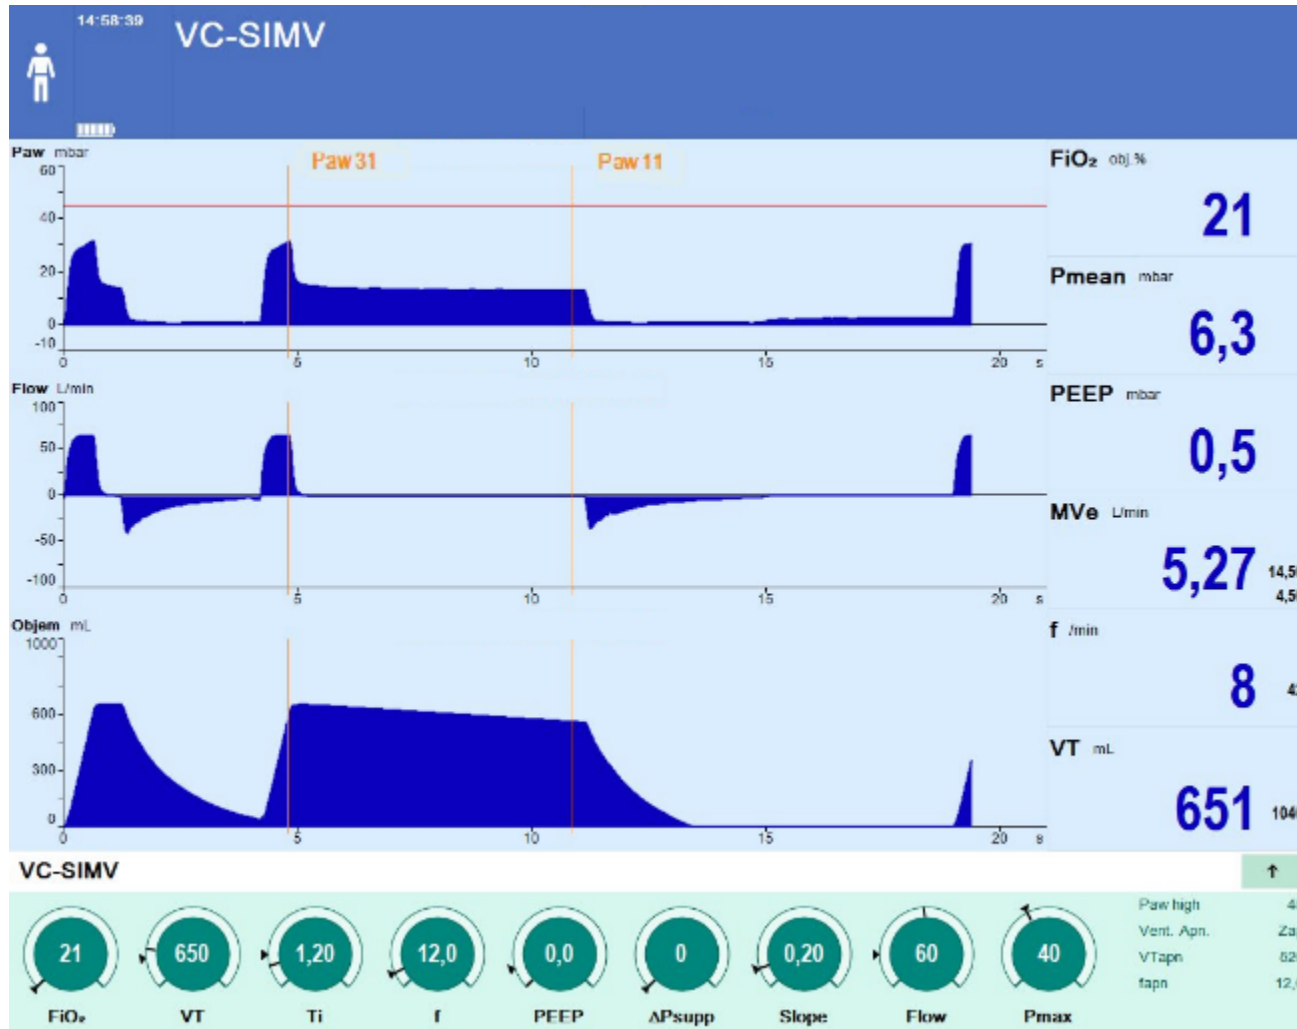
14:58:39
VC-SIMV

Paw mbar
60
40
20
0
-10
0 5 10 15 20 s
Paw 31
Paw 11

Flow L/min
100
50
0
-50
-100
0 5 10 15 20 s

Objem mL
1000
600
300
0
0 5 10 15 20 s

FiO₂ obj.%
21

Pmean mbar
6,3

PEEP mbar
0,5

MVe L/min
5,27
14,5
4,5

f /min
8
4

VT mL
651
104

VC-SIMV
↑

21
FiO₂
650
VT
1,20
Ti
12,0
f
0,0
PEEP
0
ΔPsupp
0,20
Slope
60
Flow
40
Pmax

Paw high 4
Vent. Apn. Za
VTapn 65
fapn 12,